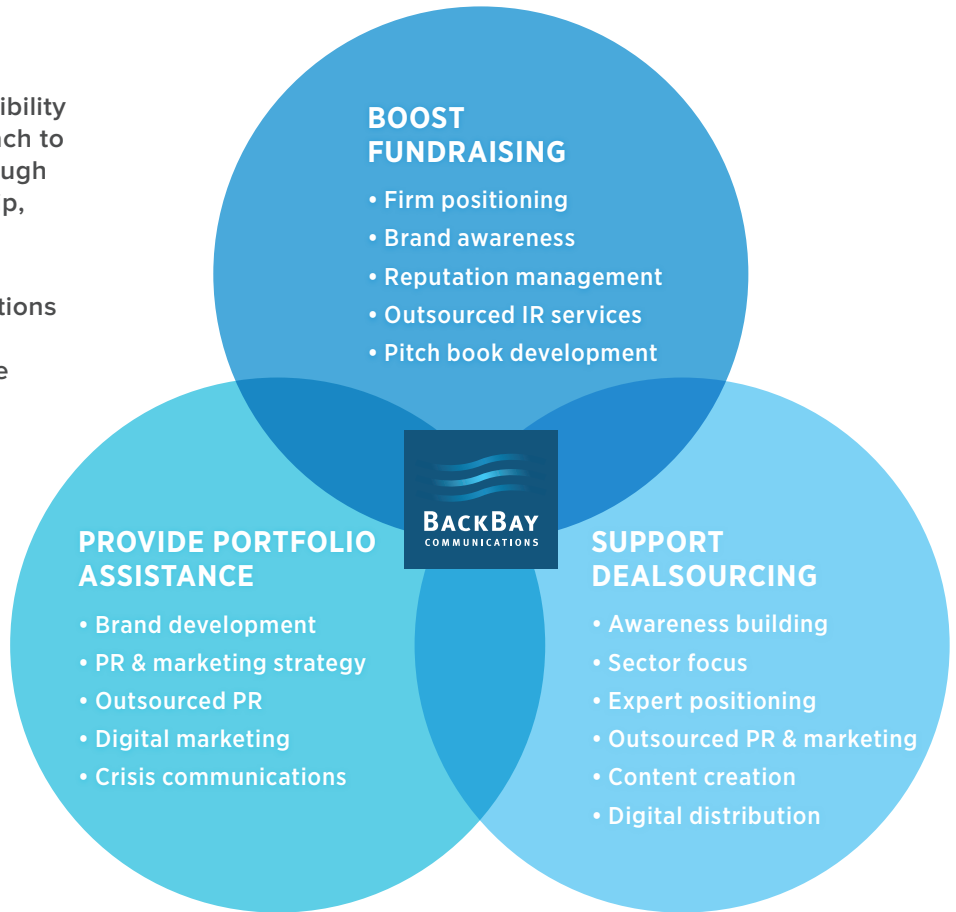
ibility
ch to
ugh
p,

tions

e

BOOST FUNDRAISING
• Firm positioning
• Brand awareness
• Reputation management
• Outsourced IR services
• Pitch book development

BACKBAY COMMUNICATIONS

PROVIDE PORTFOLIO ASSISTANCE
• Brand development
• PR & marketing strategy
• Outsourced PR
• Digital marketing
• Crisis communications

SUPPORT DEALSOURCING
• Awareness building
• Sector focus
• Expert positioning
• Outsourced PR & marketing
• Content creation
• Digital distribution